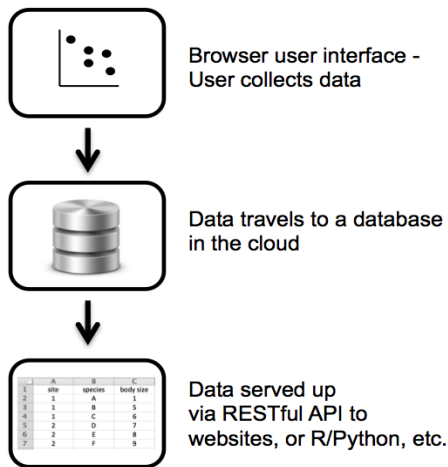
Browser user interface - User collects data

Data travels to a database in the cloud

| | A | B | C |
|---|---|---|---|
| 1 | site | species | body size |
| 2 | 1 | A | 1 |
| 3 | 1 | B | 5 |
| 4 | 1 | C | 6 |
| 5 | 2 | D | 7 |
| 6 | 2 | E | 8 |
| 7 | 2 | F | 9 |

Data served up via RESTful API to websites, or R/Python, etc.